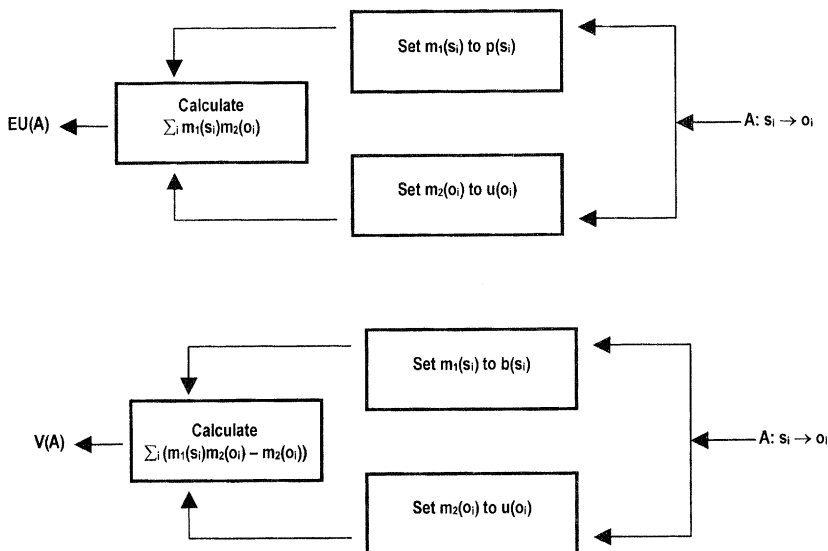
Set $m_1(s_i)$ to $p(s_i)$

EU(A)

Calculate $\sum_i m_1(s_i)m_2(o_i)$

A: $s_i \rightarrow o_i$

Set $m_2(o_i)$ to $u(o_i)$

Set $m_1(s_i)$ to $b(s_i)$

V(A)

Calculate $\sum_i (m_1(s_i)m_2(o_i) - m_2(o_i))$

A: $s_i \rightarrow o_i$

Set $m_2(o_i)$ to $u(o_i)$